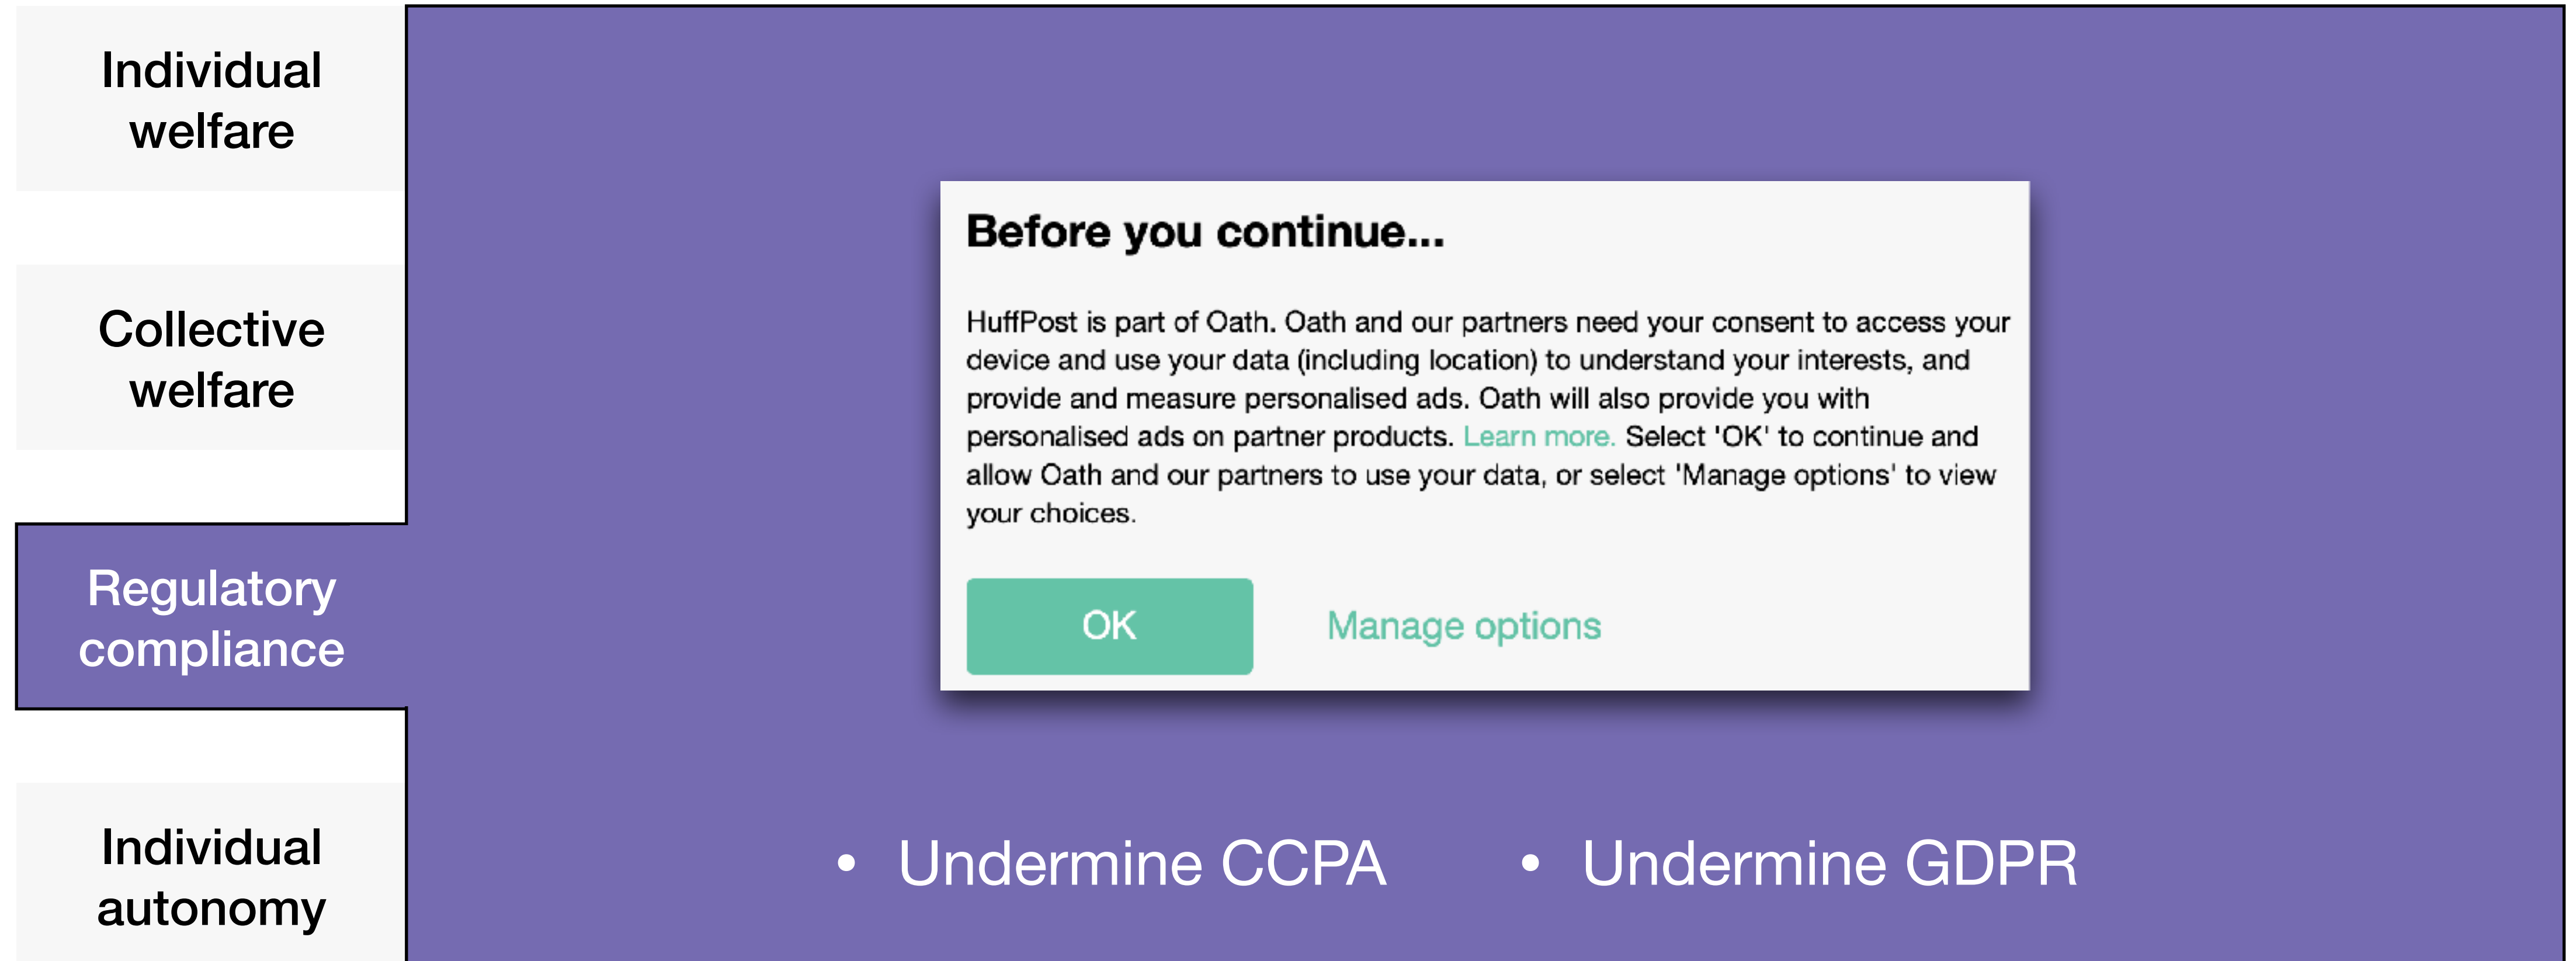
Individual welfare

Collective welfare

Regulatory compliance

Individual autonomy

Before you continue...

HuffPost is part of Oath. Oath and our partners need your consent to access your device and use your data (including location) to understand your interests, and provide and measure personalised ads. Oath will also provide you with personalised ads on partner products. Learn more. Select 'OK' to continue and allow Oath and our partners to use your data, or select 'Manage options' to view your choices.

OK

Manage options

• Undermine CCPA

• Undermine GDPR